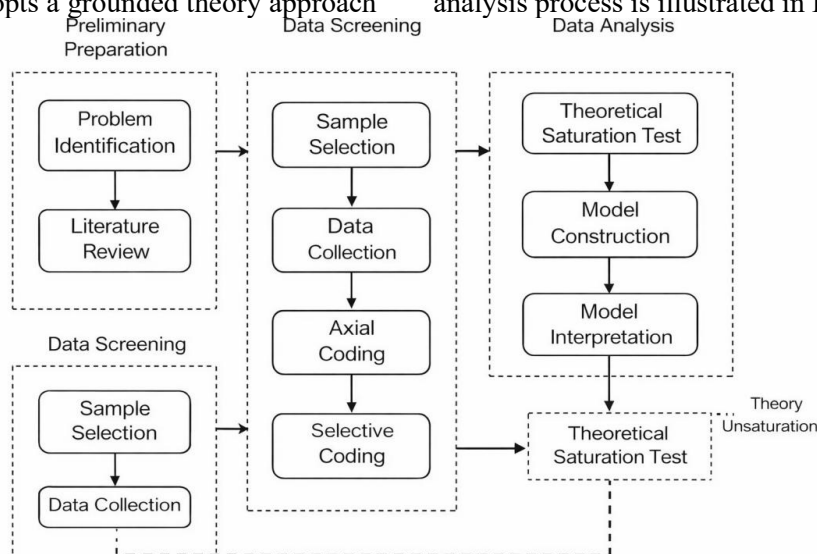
opts a grounded theory approach analysis process is illustrated in

Preliminary Preparation

Problem Identification

Literature Review

Data Screening

Sample Selection

Data Collection

Axial Coding

Selective Coding

Data Analysis

Theoretical Saturation Test

Model Construction

Model Interpretation

Data Screening

Sample Selection

Data Collection

Theoretical Saturation Test

Theory Unsaturation